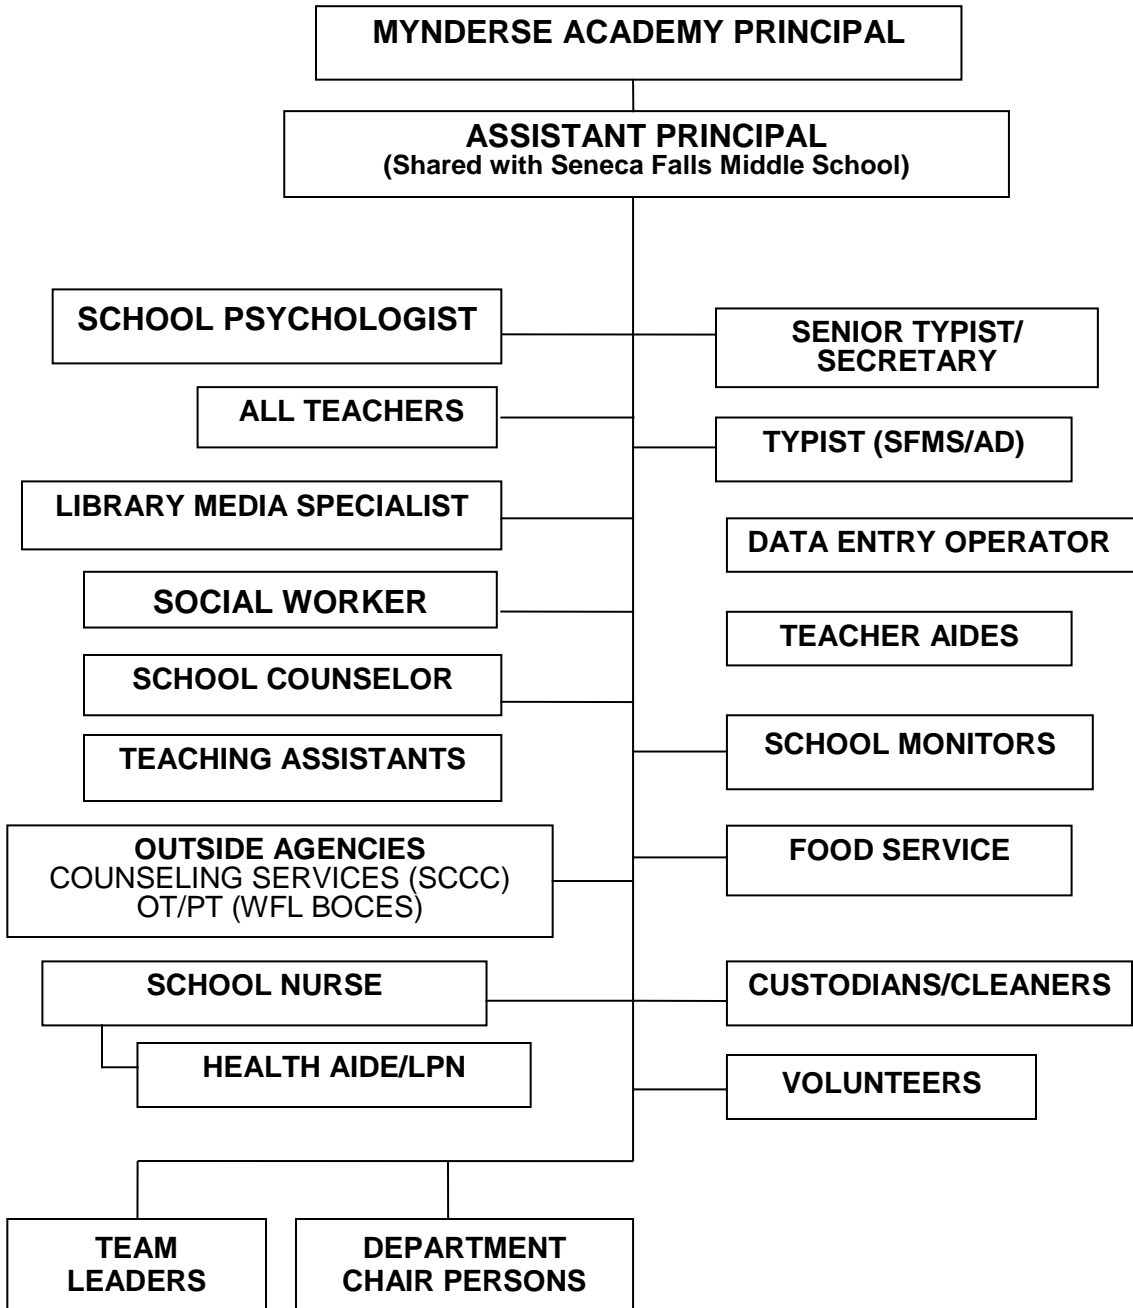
MYNDERSE ACADEMY PRINCIPAL

ASSISTANT PRINCIPAL
(Shared with Seneca Falls Middle School)

SCHOOL PSYCHOLOGIST

SENIOR TYPIST/ SECRETARY

ALL TEACHERS

TYPIST (SFMS/AD)

LIBRARY MEDIA SPECIALIST

DATA ENTRY OPERATOR

SOCIAL WORKER

TEACHER AIDES

SCHOOL COUNSELOR

TEACHING ASSISTANTS

SCHOOL MONITORS

OUTSIDE AGENCIES
COUNSELING SERVICES (SCCC)
OT/PT (WFL BOCES)

FOOD SERVICE

SCHOOL NURSE

CUSTODIANS/CLEANERS

HEALTH AIDE/LPN

VOLUNTEERS

TEAM LEADERS

DEPARTMENT CHAIR PERSONS